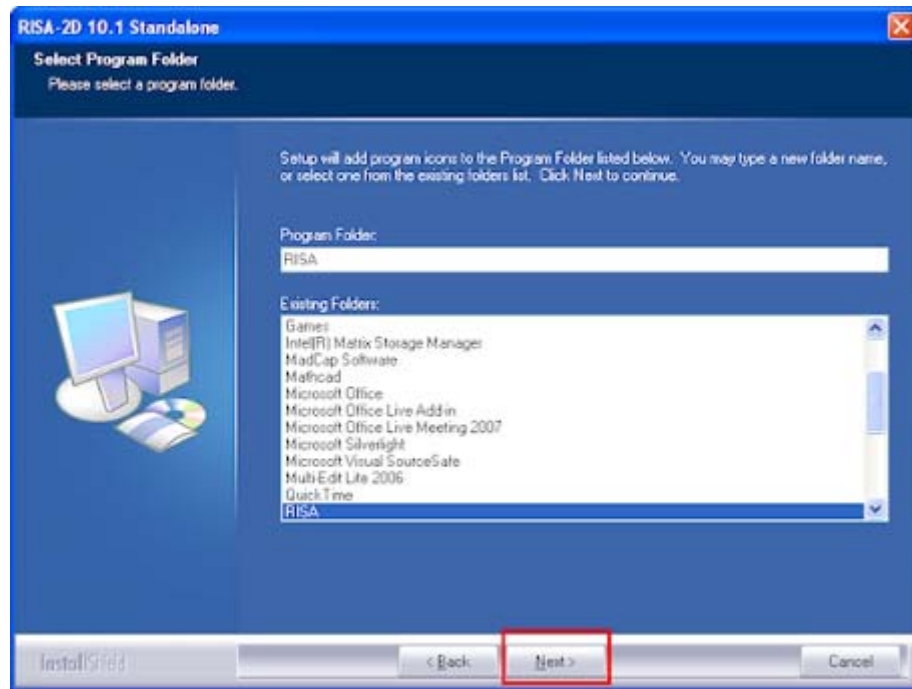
RISA-2D 10.1 Standalone

Select Program Folder
Please select a program folder.

Setup will add program icons to the Program Folder listed below. You may type a new folder name, or select one from the existing folders list. Click Next to continue.

Program Folder:
RISA

Existing Folders:
Games
Intel(R) Matrix Storage Manager
MadCap Software
Mathcad
Microsoft Office
Microsoft Office Live Add-in
Microsoft Office Live Meeting 2007
Microsoft Silverlight
Microsoft Visual SourceSafe
Multi-Edit Lite 2006
QuickTime
RISA

InstallShield

< Back
Next >
Cancel